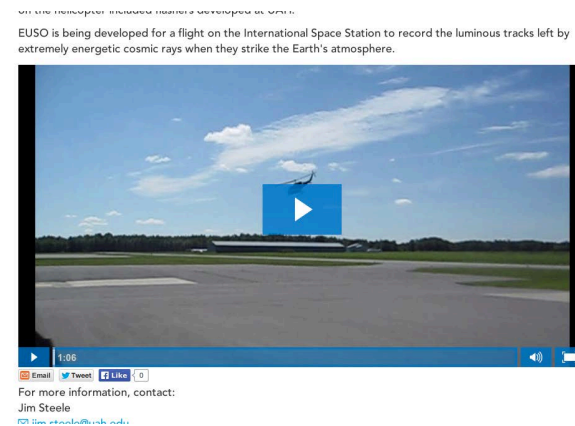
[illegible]

EUSO is being developed for a flight on the International Space Station to record the luminous tracks left by extremely energetic cosmic rays when they strike the Earth's atmosphere.

1:06

Email Tweet Like 0

For more information, contact:
Jim Steele
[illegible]